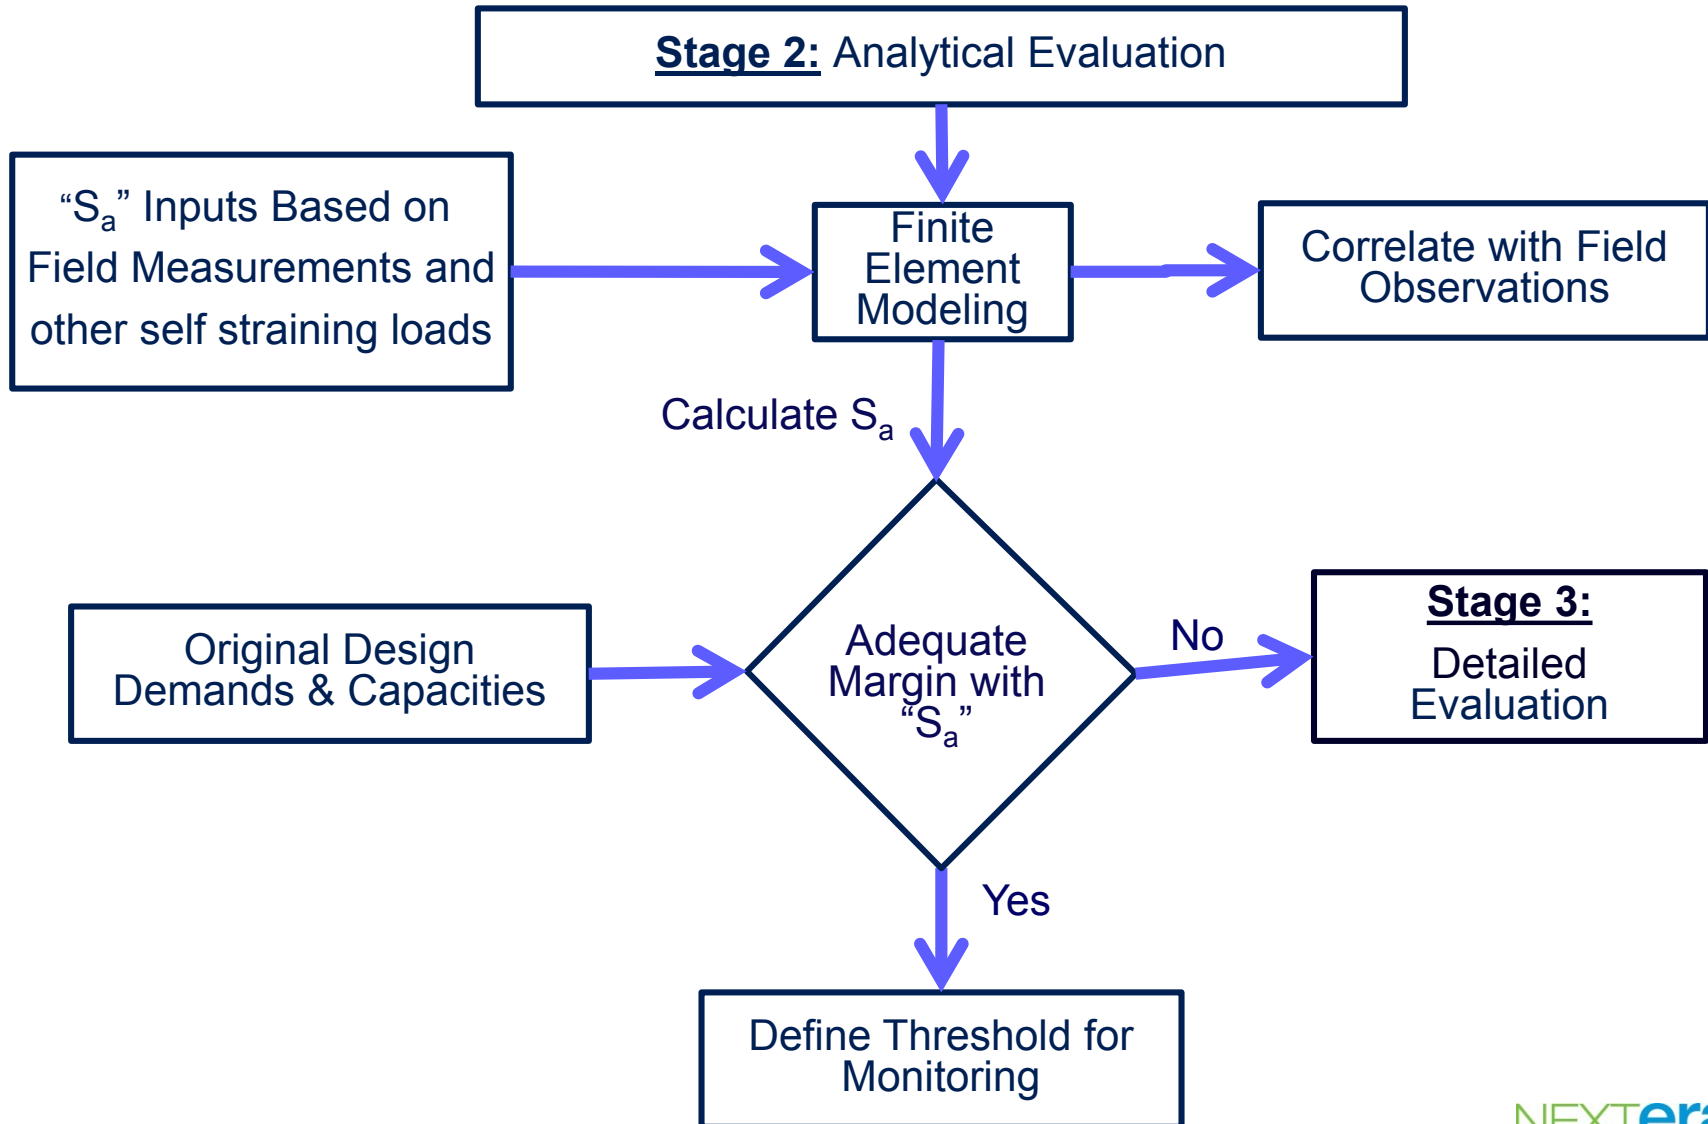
**Stage 2:** Analytical Evaluation

“$S_a$” Inputs Based on Field Measurements and other self straining loads

Finite Element Modeling

Correlate with Field Observations

Calculate $S_a$

Original Design Demands & Capacities

Adequate Margin with “$S_a$”

No

**Stage 3:** Detailed Evaluation

Yes

Define Threshold for Monitoring

NEXTera